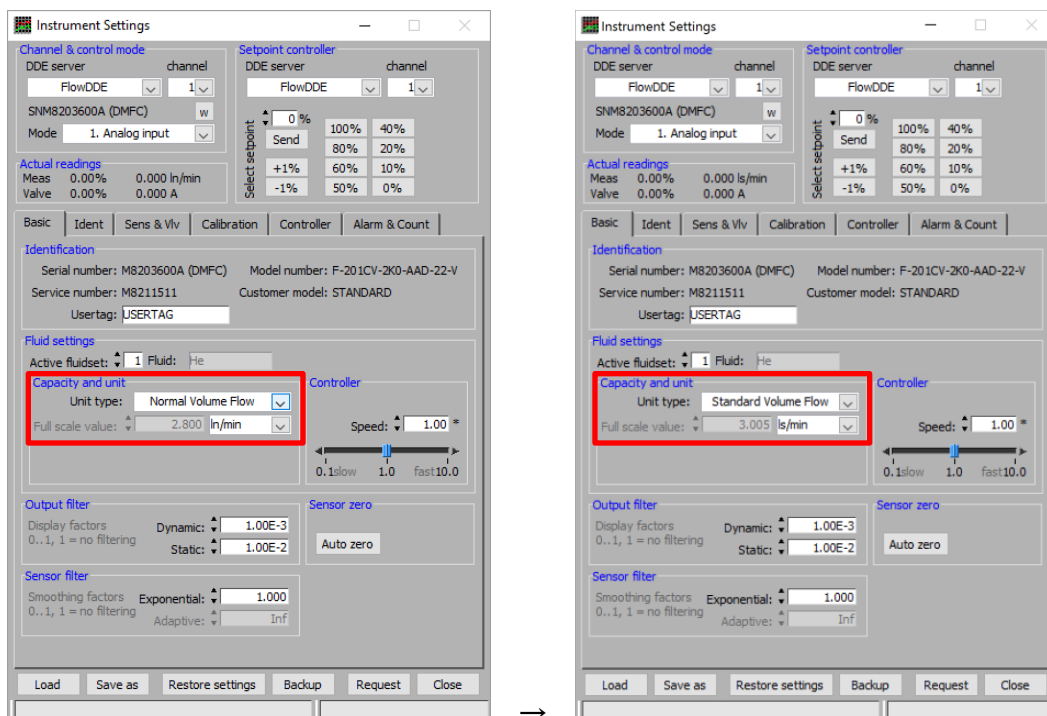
Instrument Settings

Channel & control mode
DDE server channel
FlowDDE 1
SNM8203600A (DMFC) w
Mode 1. Analog input

Setpoint controller
DDE server channel
FlowDDE 1
Select setpoint
0 %
Send
100% 40%
80% 20%
+1% 60% 10%
-1% 50% 0%

Actual readings
Meas 0.00% 0.000 ln/min
Valve 0.00% 0.000 A

Basic | Ident | Sens & Vlv | Calibration | Controller | Alarm & Count

Identification
Serial number: M8203600A (DMFC) Model number: F-201CV-2K0-AAD-22-V
Service number: M8211511 Customer model: STANDARD
Usertag: USERTAG

Fluid settings
Active fluidset: 1 Fluid: He

Capacity and unit
Unit type: Normal Volume Flow
Full scale value: 2.800 ln/min

Controller
Speed: 1.00 *
0.1slow 1.0 fast10.0

Output filter
Display factors
0..1, 1 = no filtering
Dynamic: 1.00E-3
Static: 1.00E-2

Sensor zero
Auto zero

Sensor filter
Smoothing factors
0..1, 1 = no filtering
Exponential: 1.000
Adaptive: Inf

Load Save as Restore settings Backup Request Close

→

Instrument Settings

Channel & control mode
DDE server channel
FlowDDE 1
SNM8203600A (DMFC) w
Mode 1. Analog input

Setpoint controller
DDE server channel
FlowDDE 1
Select setpoint
0 %
Send
100% 40%
80% 20%
+1% 60% 10%
-1% 50% 0%

Actual readings
Meas 0.00% 0.000 ls/min
Valve 0.00% 0.000 A

Basic | Ident | Sens & Vlv | Calibration | Controller | Alarm & Count

Identification
Serial number: M8203600A (DMFC) Model number: F-201CV-2K0-AAD-22-V
Service number: M8211511 Customer model: STANDARD
Usertag: USERTAG

Fluid settings
Active fluidset: 1 Fluid: He

Capacity and unit
Unit type: Standard Volume Flow
Full scale value: 3.005 ls/min

Controller
Speed: 1.00 *
0.1slow 1.0 fast10.0

Output filter
Display factors
0..1, 1 = no filtering
Dynamic: 1.00E-3
Static: 1.00E-2

Sensor zero
Auto zero

Sensor filter
Smoothing factors
0..1, 1 = no filtering
Exponential: 1.000
Adaptive: Inf

Load Save as Restore settings Backup Request Close